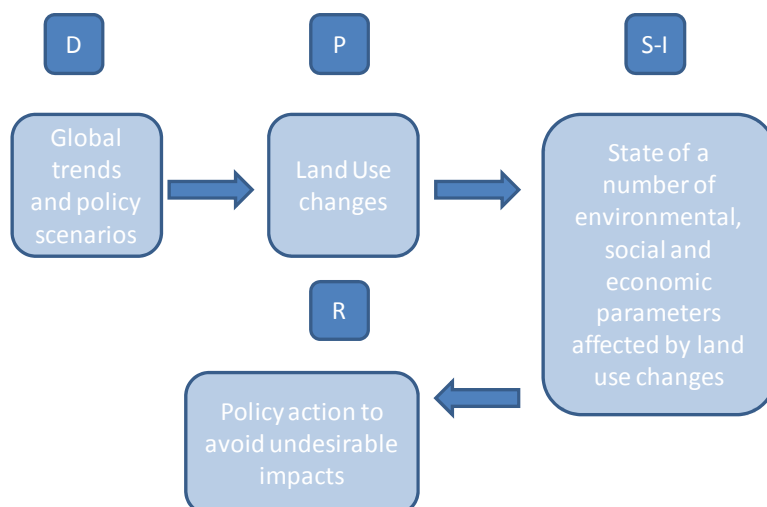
D

P

S-I

Global trends and policy scenarios

Land Use changes

State of a number of environmental, social and economic parameters affected by land use changes

R

Policy action to avoid undesirable impacts